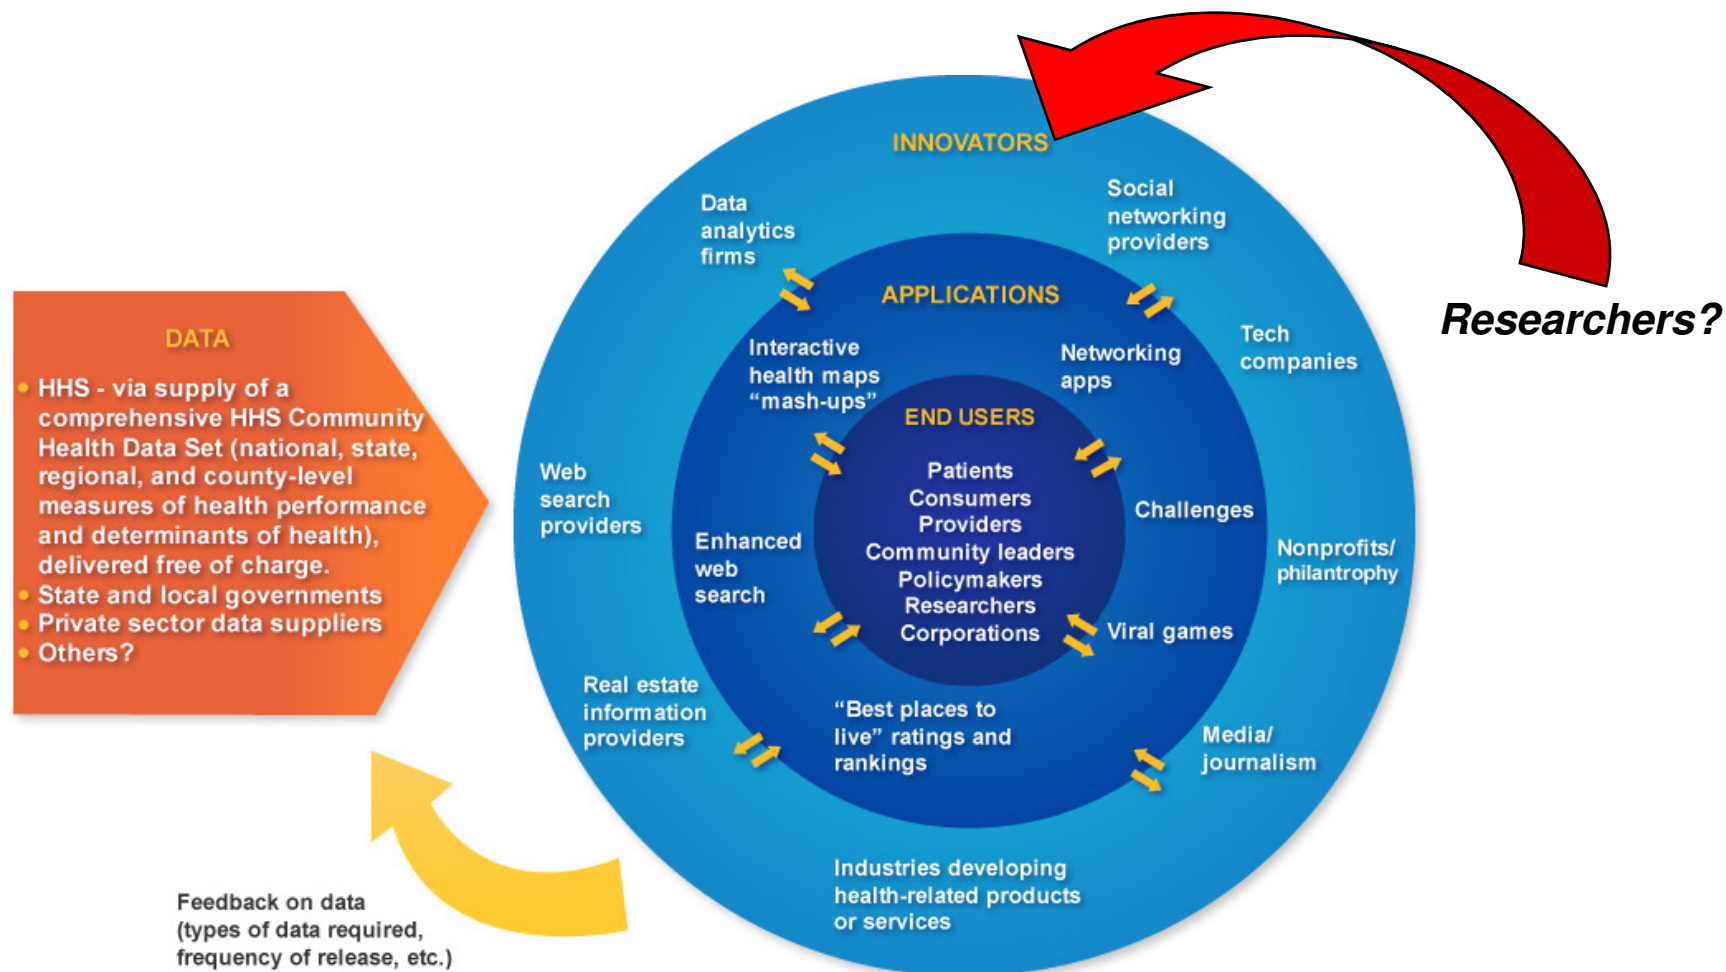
DATA

• HHS - via supply of a comprehensive HHS Community Health Data Set (national, state, regional, and county-level measures of health performance and determinants of health), delivered free of charge.
• State and local governments
• Private sector data suppliers
• Others?

INNOVATORS

Data analytics firms

Social networking providers

Tech companies

Web search providers

Nonprofits/ philantrophy

Real estate information providers

Media/ journalism

Industries developing health-related products or services

APPLICATIONS

Interactive health maps "mash-ups"

Networking apps

Enhanced web search

Challenges

Viral games

"Best places to live" ratings and rankings

END USERS

Patients
Consumers
Providers
Community leaders
Policymakers
Researchers
Corporations

Researchers?

Feedback on data (types of data required, frequency of release, etc.)